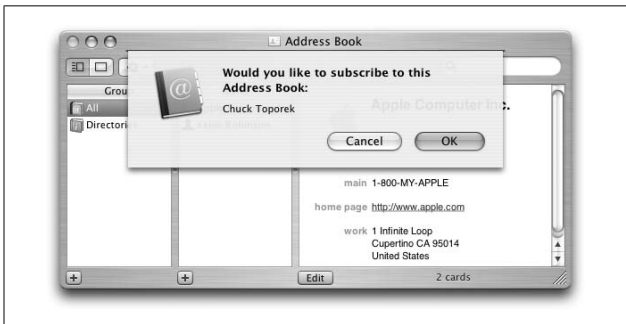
Address Book

Would you like to subscribe to this Address Book:

Chuck Toporek

Cancel

OK

Grou

All

Directori

Apple Computer Inc.

main 1-800-MY-APPLE

home page http://www.apple.com

work 1 Infinite Loop
Cupertino CA 95014
United States

+

+

Edit

2 cards